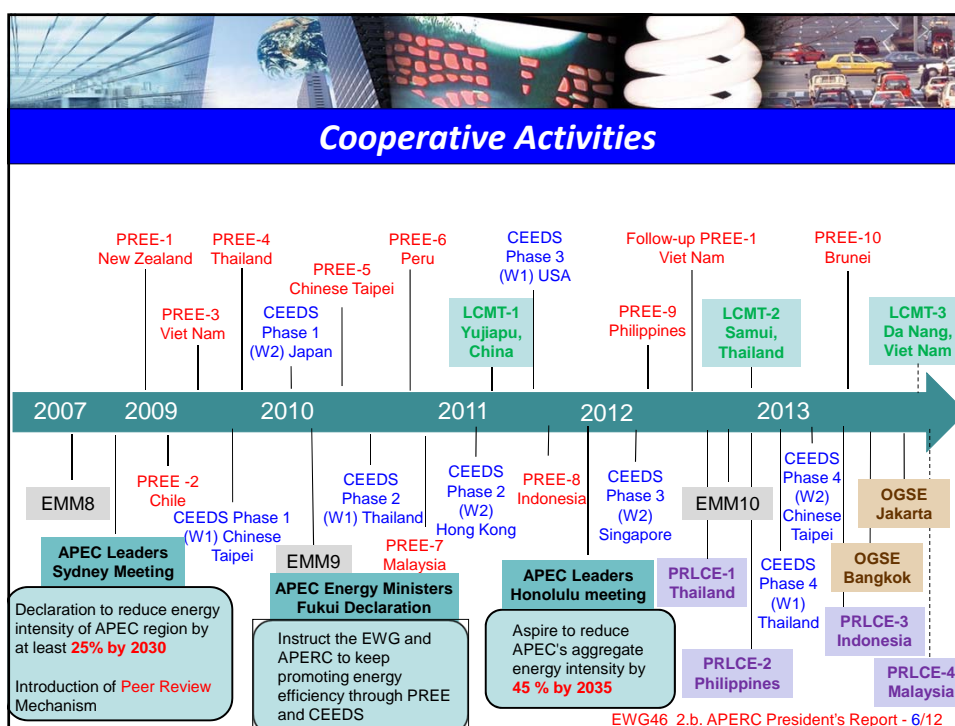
Cooperative Activities

PREE-1 New Zealand

PREE-4 Thailand

PREE-3 Viet Nam

CEEDS Phase 1 (W2) Japan

PREE-5 Chinese Taipei

PREE-6 Peru

CEEDS Phase 3 (W1) USA

LCMT-1 Yujiapu, China

Follow-up PREE-1 Viet Nam

PREE-9 Philippines

LCMT-2 Samui, Thailand

PREE-10 Brunei

LCMT-3 Da Nang, Viet Nam

2007 2009 2010 2011 2012 2013

EMM8

PREE -2 Chile

CEEDS Phase 1 (W1) Chinese Taipei

APEC Leaders Sydney Meeting

EMM9

CEEDS Phase 2 (W1) Thailand

PREE-7 Malaysia

CEEDS Phase 2 (W2) Hong Kong

PREE-8 Indonesia

CEEDS Phase 3 (W2) Singapore

EMM10

CEEDS Phase 4 (W2) Chinese Taipei

CEEDS Phase 4 (W1) Thailand

OGSE Jakarta

OGSE Bangkok

APEC Energy Ministers Fukui Declaration

APEC Leaders Honolulu meeting

PRLCE-1 Thailand

PRLCE-2 Philippines

PRLCE-3 Indonesia

PRLCE-4 Malaysia

Declaration to reduce energy intensity of APEC region by at least 25% by 2030

Introduction of Peer Review Mechanism

Instruct the EWG and APERC to keep promoting energy efficiency through PREE and CEEDS

Aspire to reduce APEC's aggregate energy intensity by 45 % by 2035

EWG46 2.b. APERC President's Report - 6/12